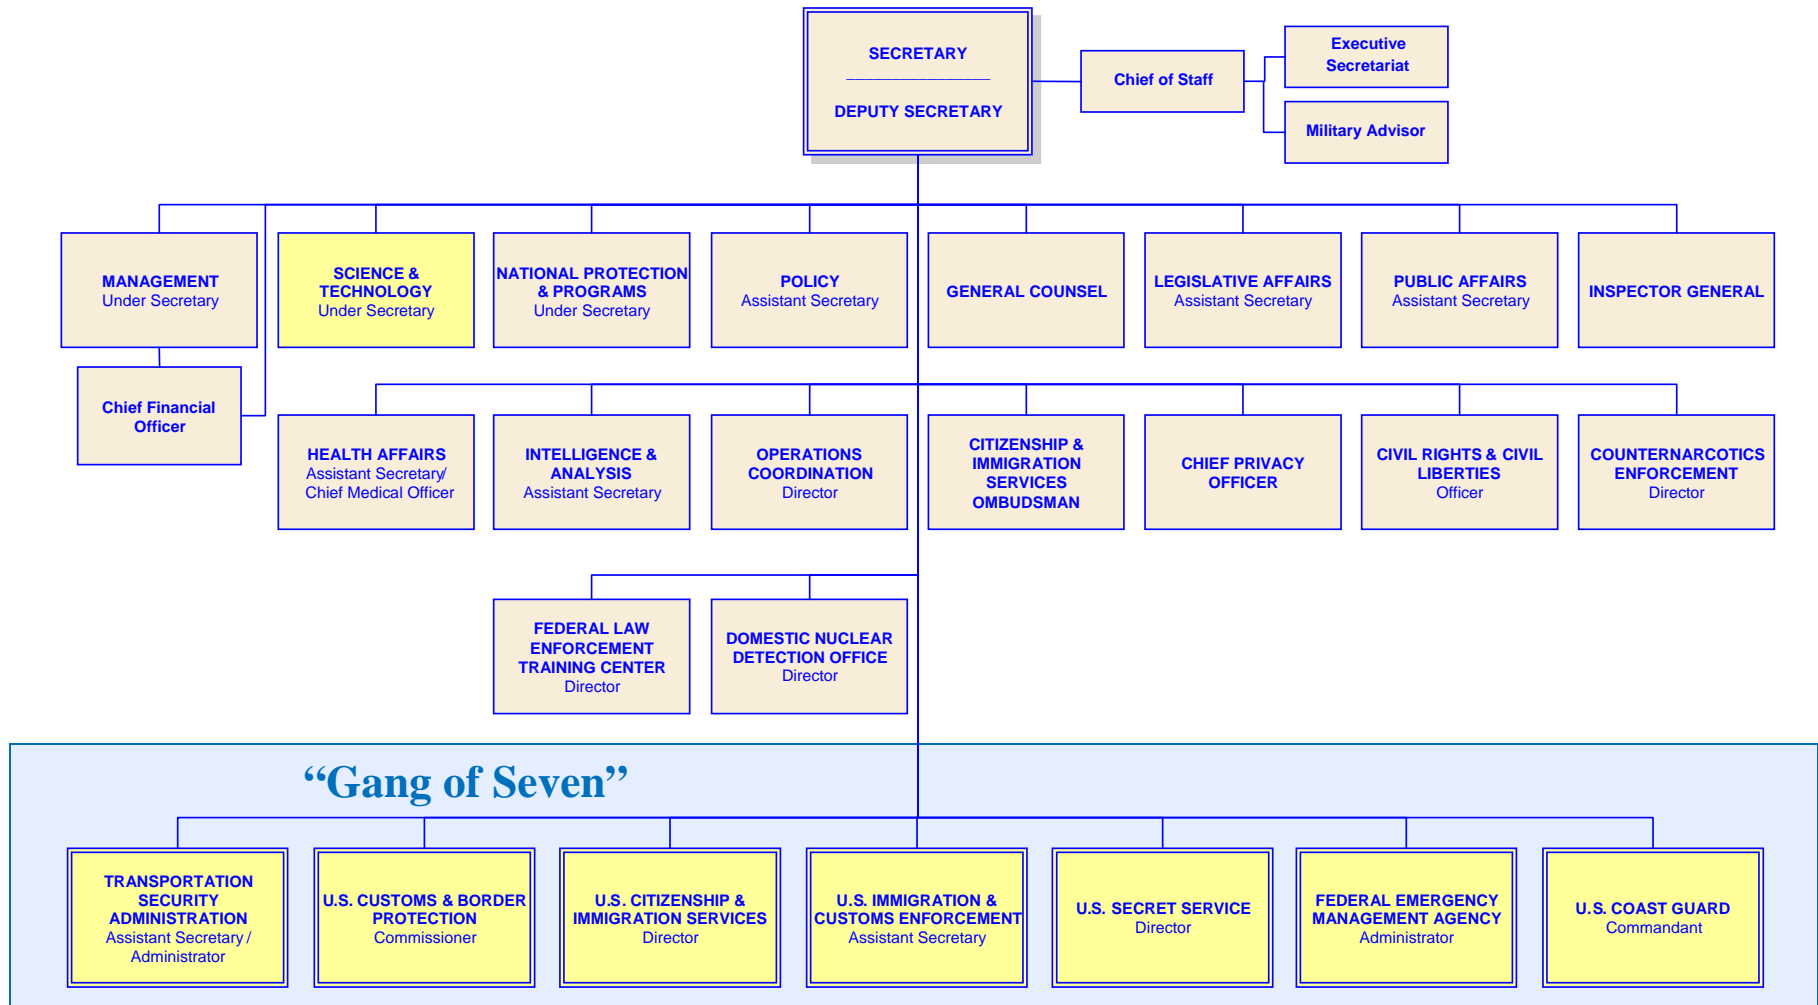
SECRETARY

DEPUTY SECRETARY

Chief of Staff

Executive Secretariat

Military Advisor

MANAGEMENT
Under Secretary

SCIENCE & TECHNOLOGY
Under Secretary

NATIONAL PROTECTION & PROGRAMS
Under Secretary

POLICY
Assistant Secretary

GENERAL COUNSEL

LEGISLATIVE AFFAIRS
Assistant Secretary

PUBLIC AFFAIRS
Assistant Secretary

INSPECTOR GENERAL

Chief Financial Officer

HEALTH AFFAIRS
Assistant Secretary/ Chief Medical Officer

INTELLIGENCE & ANALYSIS
Assistant Secretary

OPERATIONS COORDINATION
Director

CITIZENSHIP & IMMIGRATION SERVICES OMBUDSMAN

CHIEF PRIVACY OFFICER

CIVIL RIGHTS & CIVIL LIBERTIES
Officer

COUNTERNARCOTICS ENFORCEMENT
Director

FEDERAL LAW ENFORCEMENT TRAINING CENTER
Director

DOMESTIC NUCLEAR DETECTION OFFICE
Director

“Gang of Seven”

TRANSPORTATION SECURITY ADMINISTRATION
Assistant Secretary / Administrator

U.S. CUSTOMS & BORDER PROTECTION
Commissioner

U.S. CITIZENSHIP & IMMIGRATION SERVICES
Director

U.S. IMMIGRATION & CUSTOMS ENFORCEMENT
Assistant Secretary

U.S. SECRET SERVICE
Director

FEDERAL EMERGENCY MANAGEMENT AGENCY
Administrator

U.S. COAST GUARD
Commandant